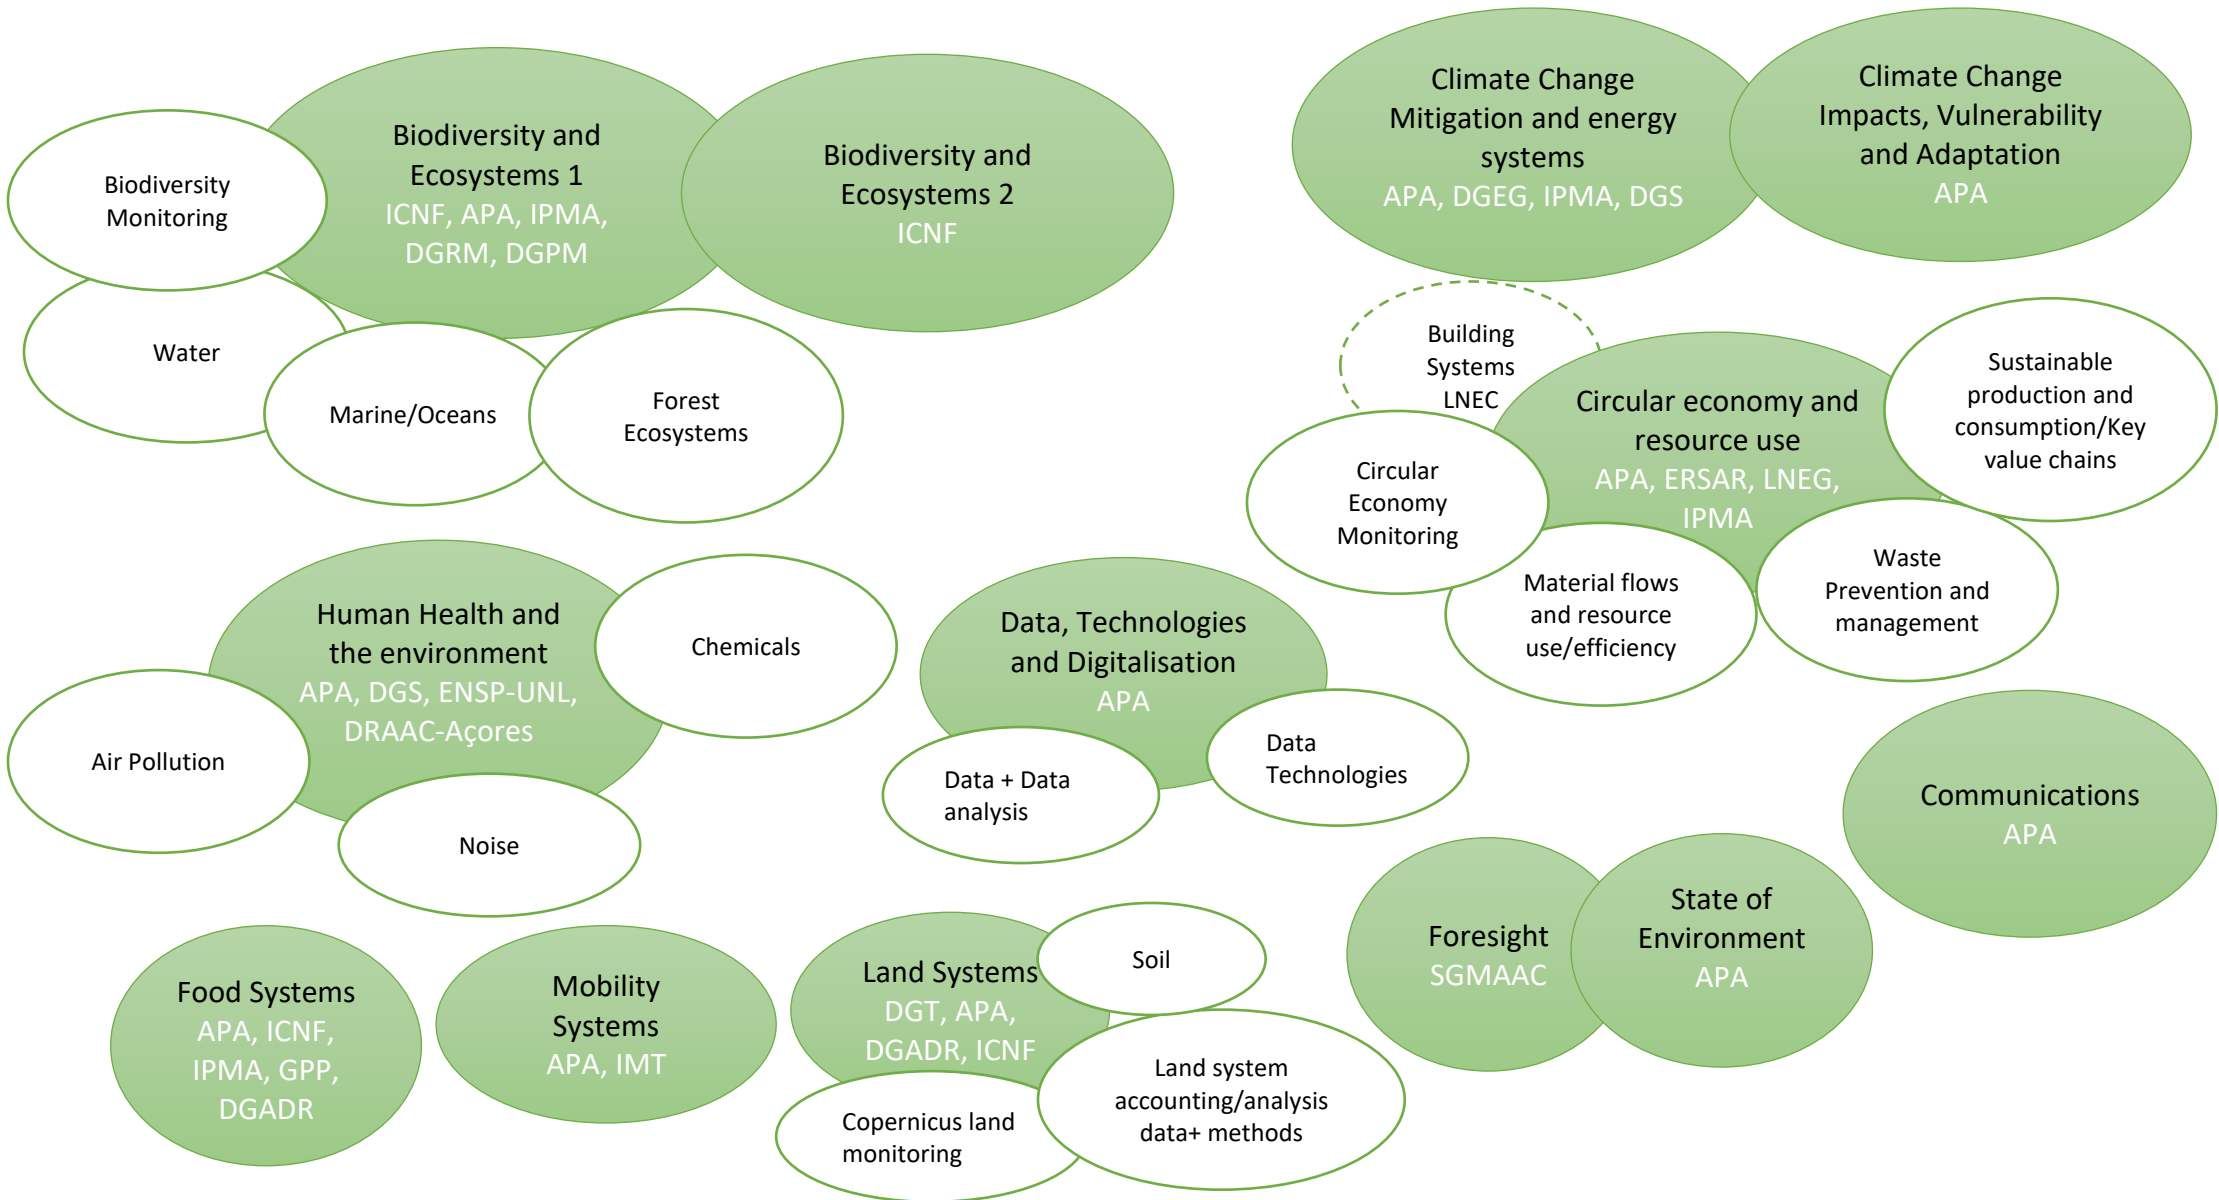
Biodiversity Monitoring

Biodiversity and Ecosystems 1
ICNF, APA, IPMA, DGRM, DGPM

Biodiversity and Ecosystems 2
ICNF

Water

Marine/Oceans

Forest Ecosystems

Climate Change Mitigation and energy systems
APA, DGEG, IPMA, DGS

Climate Change Impacts, Vulnerability and Adaptation
APA

Building Systems LNEC

Circular economy and resource use
APA, ERSAR, LNEG, IPMA

Sustainable production and consumption/Key value chains

Circular Economy Monitoring

Material flows and resource use/efficiency

Waste Prevention and management

Human Health and the environment
APA, DGS, ENSP-UNL, DRAAC-Açores

Chemicals

Air Pollution

Noise

Data, Technologies and Digitalisation
APA

Data + Data analysis

Data Technologies

Communications
APA

Foresight
SGMAAC

State of Environment
APA

Food Systems
APA, ICNF, IPMA, GPP, DGADR

Mobility Systems
APA, IMT

Land Systems
DGT, APA, DGADR, ICNF

Soil

Land system accounting/analysis data+ methods

Copernicus land monitoring